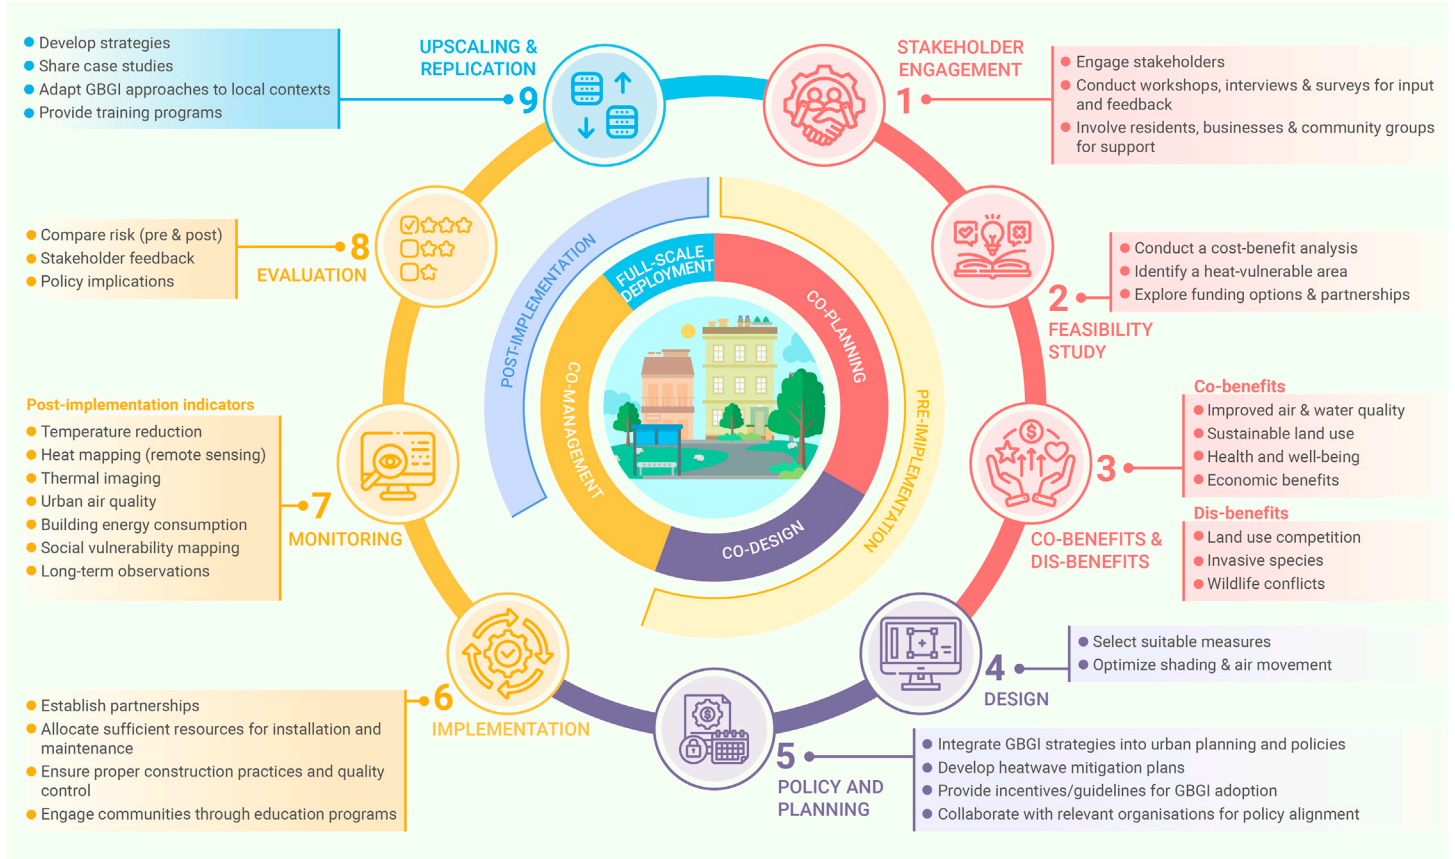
- Develop strategies
- Share case studies
- Adapt GBGI approaches to local contexts
- Provide training programs

UPSCALING & REPLICATION
9

STAKEHOLDER ENGAGEMENT
1

- Engage stakeholders
- Conduct workshops, interviews & surveys for input and feedback
- Involve residents, businesses & community groups for support

- Conduct a cost-benefit analysis
- Identify a heat-vulnerable area
- Explore funding options & partnerships

2
FEASIBILITY STUDY

- Compare risk (pre & post)
- Stakeholder feedback
- Policy implications

8
EVALUATION

POST-IMPLEMENTATION
FULL-SCALE DEPLOYMENT
CO-PLANNING
PRE-IMPLEMENTATION
CO-MANAGEMENT
CO-DESIGN

Post-implementation indicators
- Temperature reduction
- Heat mapping (remote sensing)
- Thermal imaging
- Urban air quality
- Building energy consumption
- Social vulnerability mapping
- Long-term observations

7
MONITORING

Co-benefits
- Improved air & water quality
- Sustainable land use
- Health and well-being
- Economic benefits

3
CO-BENEFITS & DIS-BENEFITS

Dis-benefits
- Land use competition
- Invasive species
- Wildlife conflicts

- Select suitable measures
- Optimize shading & air movement

4
DESIGN

6
IMPLEMENTATION

- Establish partnerships
- Allocate sufficient resources for installation and maintenance
- Ensure proper construction practices and quality control
- Engage communities through education programs

5
POLICY AND PLANNING

- Integrate GBGI strategies into urban planning and policies
- Develop heatwave mitigation plans
- Provide incentives/guidelines for GBGI adoption
- Collaborate with relevant organisations for policy alignment